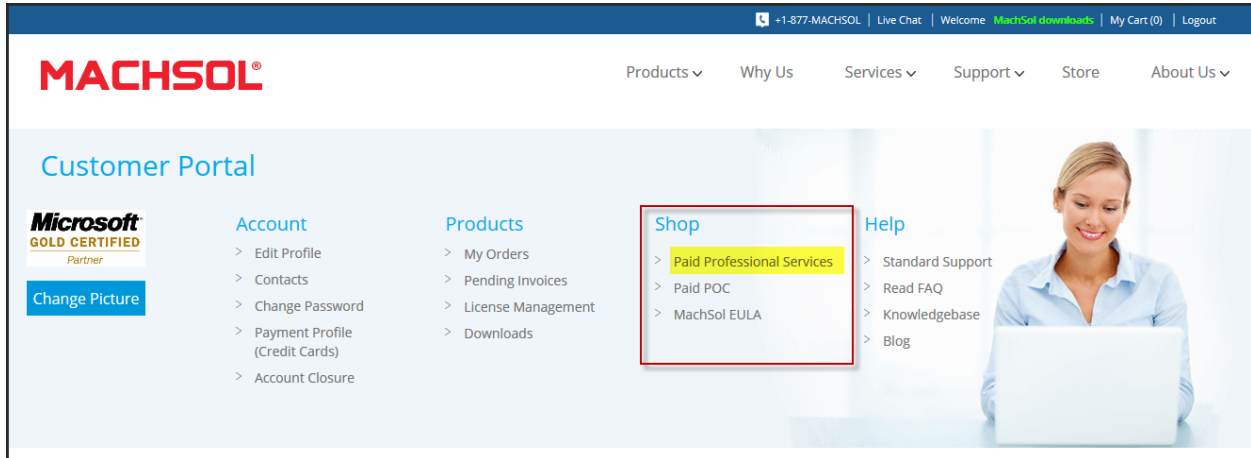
+1-877-MACHSOL | Live Chat | Welcome MachSol downloads | My Cart (0) | Logout

MACHSOL®

Products Why Us Services Support Store About Us

Customer Portal

Microsoft GOLD CERTIFIED Partner

Change Picture

Account
> Edit Profile
> Contacts
> Change Password
> Payment Profile (Credit Cards)
> Account Closure

Products
> My Orders
> Pending Invoices
> License Management
> Downloads

Shop
> Paid Professional Services
> Paid POC
> MachSol EULA

Help
> Standard Support
> Read FAQ
> Knowledgebase
> Blog